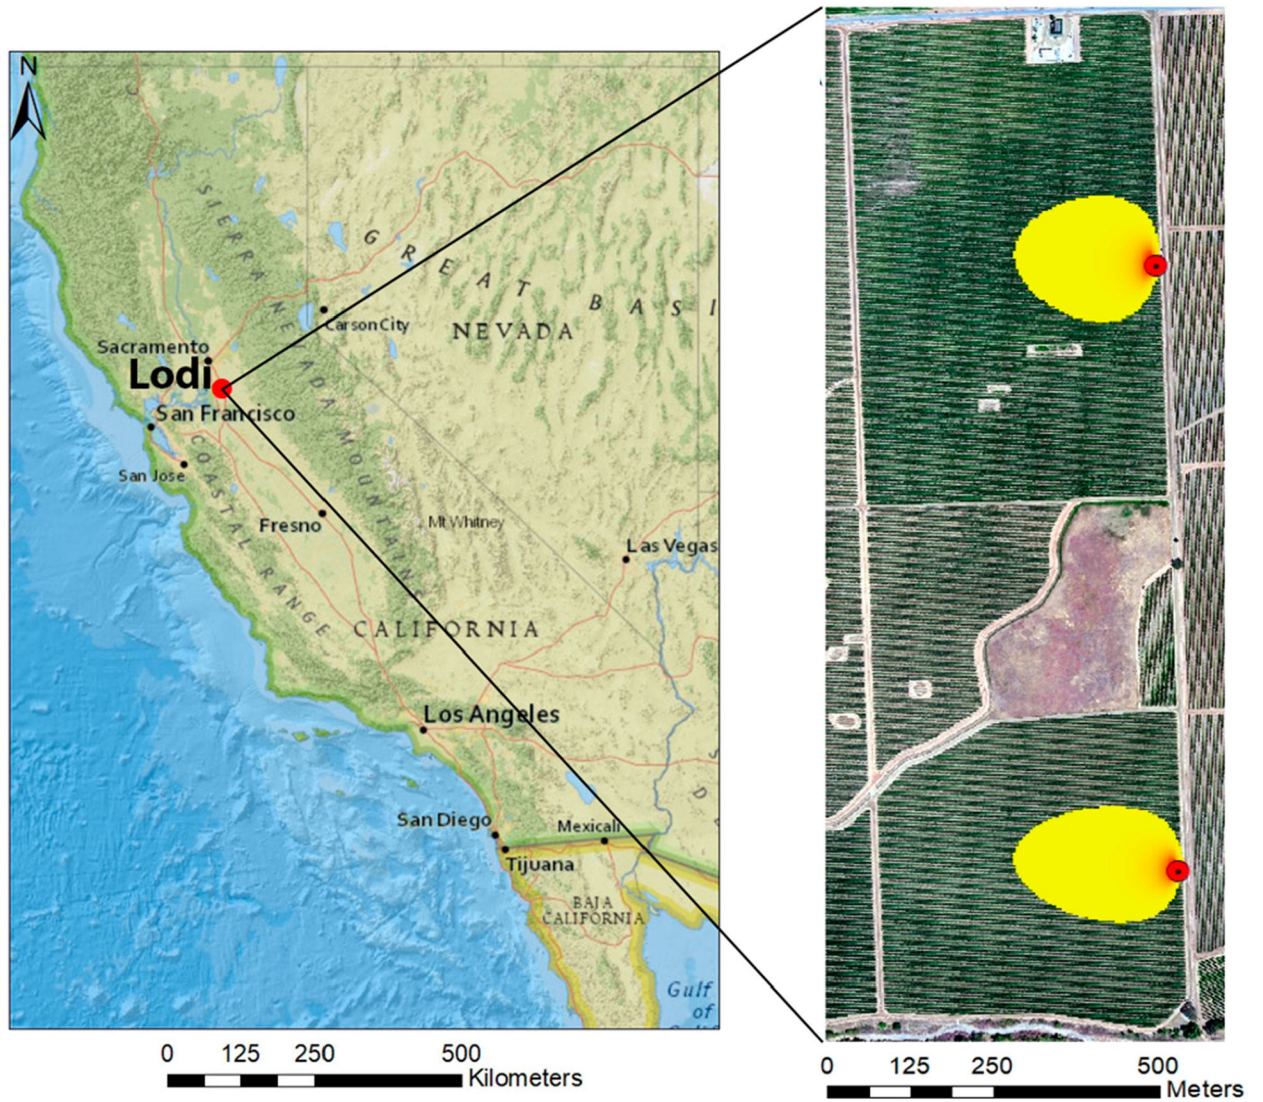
N

SIERRA NEVADA MOUNTAINS

GREAT BASIN

Carson City

NEVADA

Sacramento

Lodi

San Francisco

San Jose

COASTAL RANGE

Fresno

Mt Whitney

Las Vegas

CALIFORNIA

Los Angeles

San Diego

Mexicali

Tijuana

BAJA CALIFORNIA

Gulf of

0 125 250 500 Kilometers

0 125 250 500 Meters